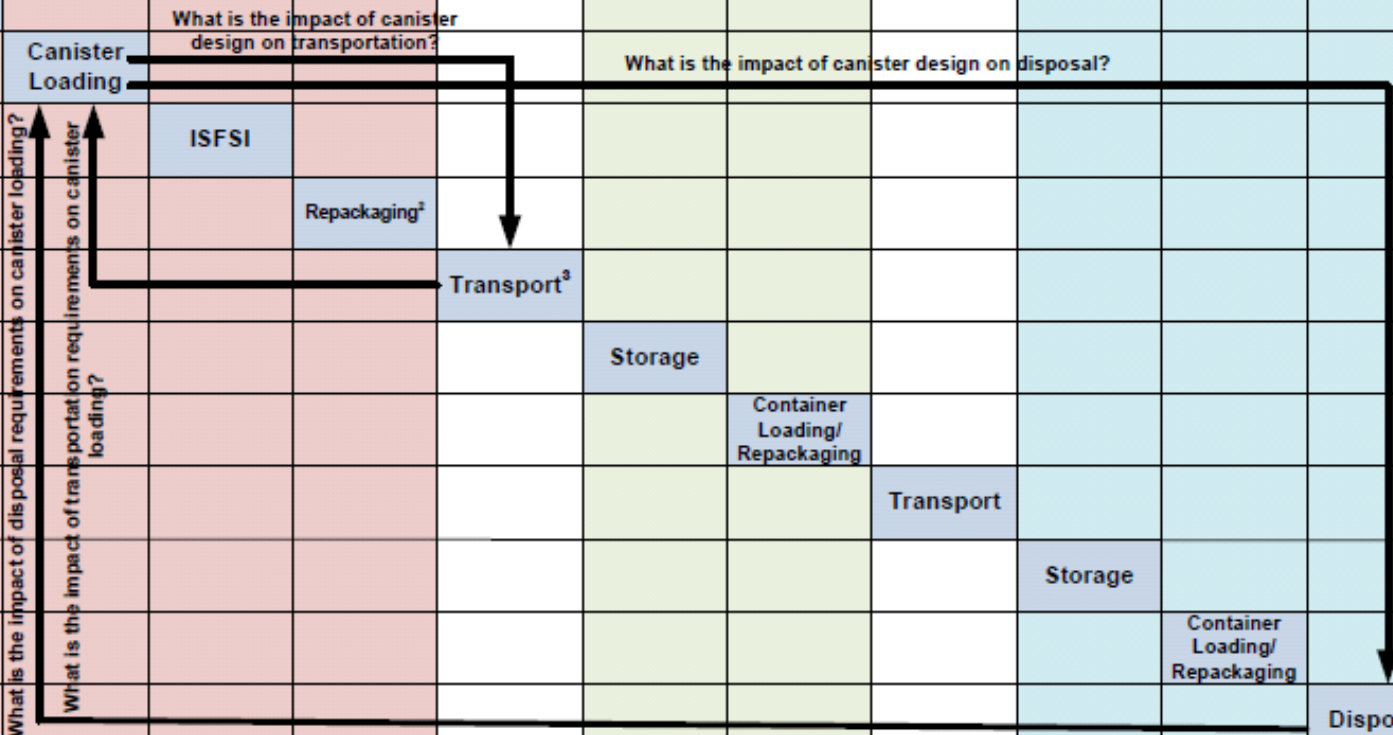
What is the impact of canister design on transportation?

Canister Loading

What is the impact of canister design on disposal?

What is the impact of disposal requirements on canister loading?

What is the impact of transportation requirements on canister loading?

ISFSI

Repackaging²

Transport³

Storage

Container Loading/ Repackaging

Transport

Storage

Container Loading/ Repackaging

Dispo